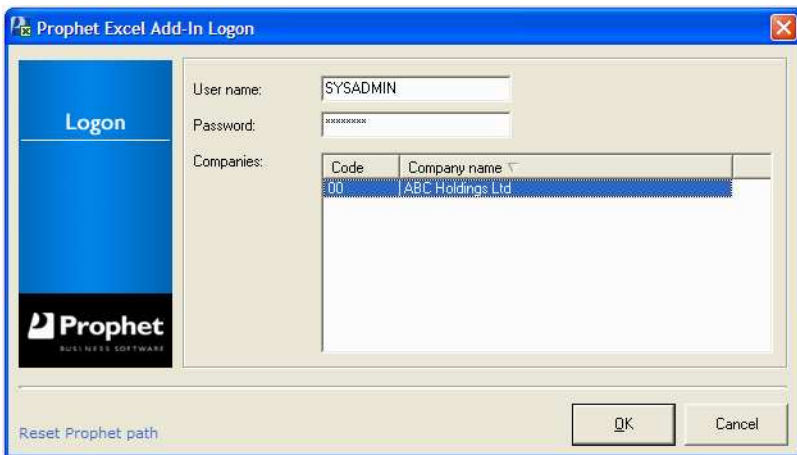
Prophet Excel Add-In Logon

Logon

Prophet
BUSINESS SOFTWARE

User name: SYSADMIN

Password: ********

Companies:

| Code | Company name |
|---|---|
| 00 | ABC Holdings Ltd |

Reset Prophet path

OK

Cancel